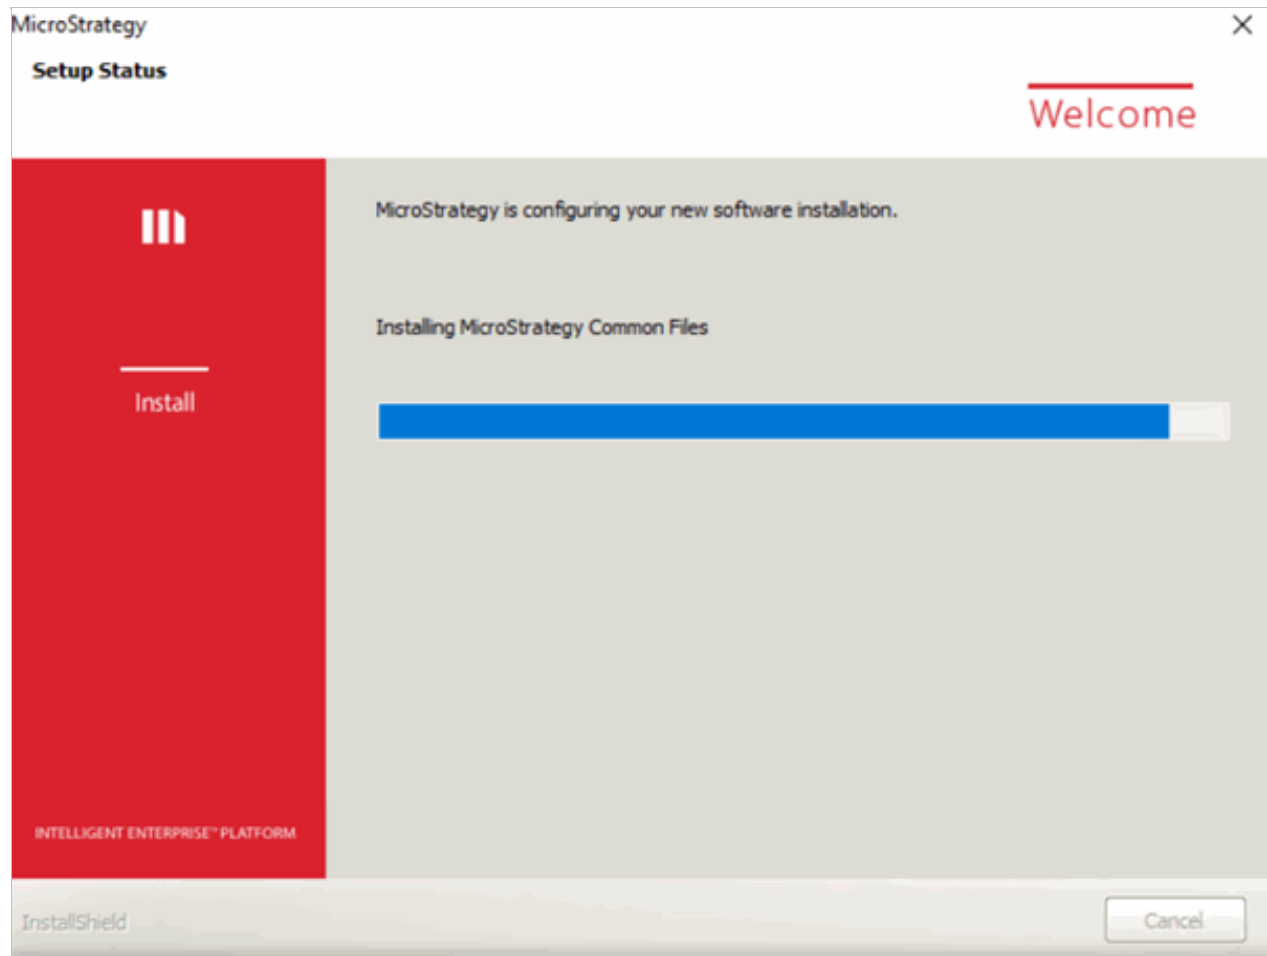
MicroStrategy

Setup Status

Welcome

Install

INTELLIGENT ENTERPRISE™ PLATFORM

MicroStrategy is configuring your new software installation.

Installing MicroStrategy Common Files

InstallShield

Cancel